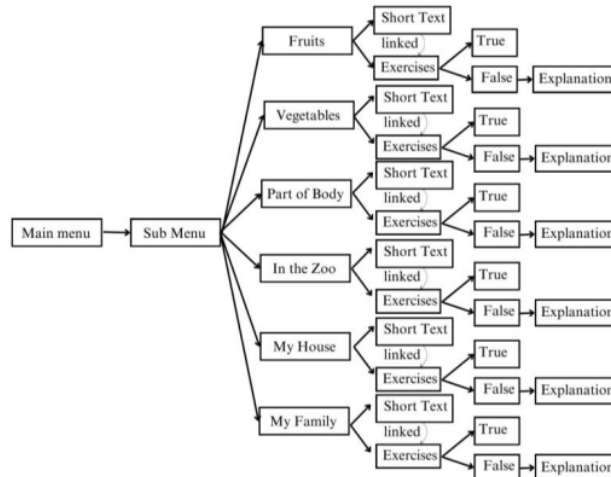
Main menu

Sub Menu

Fruits

Short Text

linked

Exercises

True

False

Explanation

Vegetables

Short Text

linked

Exercises

True

False

Explanation

Part of Body

Short Text

linked

Exercises

True

False

Explanation

In the Zoo

Short Text

linked

Exercises

True

False

Explanation

My House

Short Text

linked

Exercises

True

False

Explanation

My Family

Short Text

linked

Exercises

True

False

Explanation